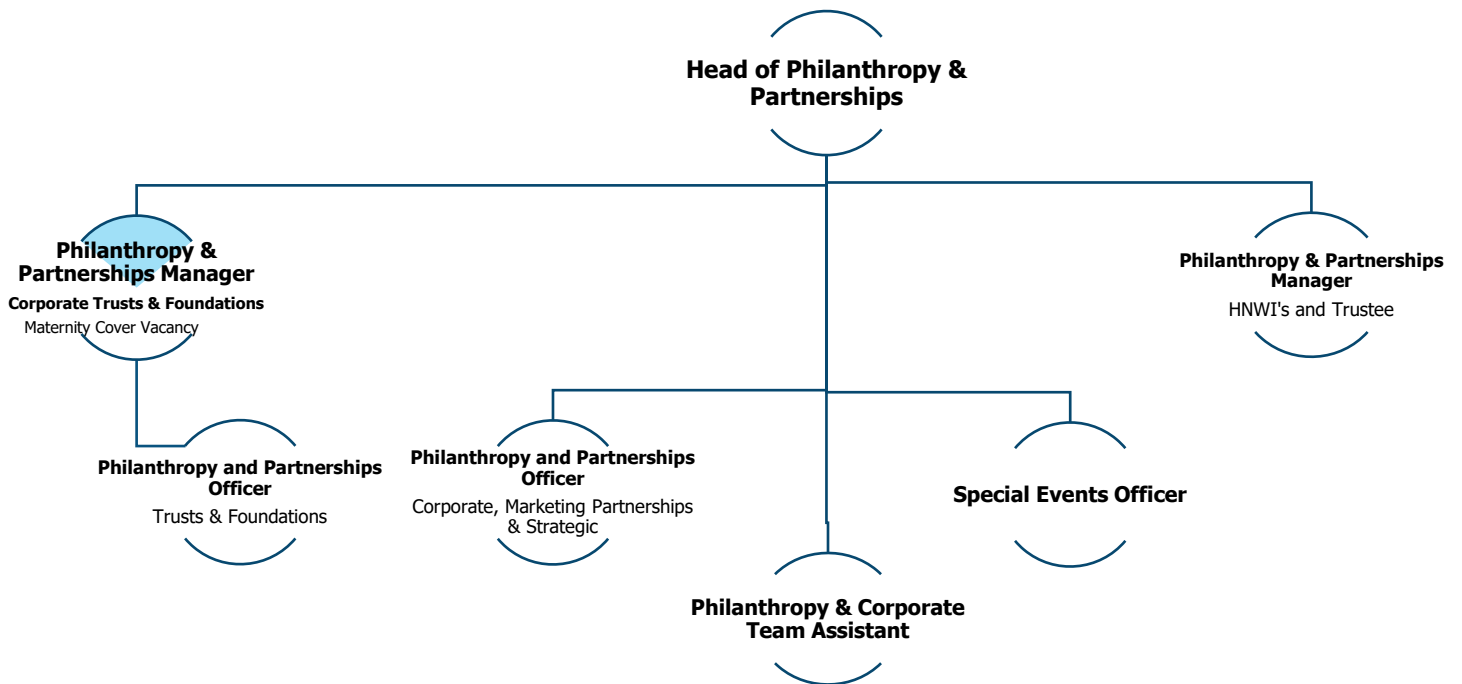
Head of Philanthropy & Partnerships

Philanthropy & Partnerships Manager
Corporate Trusts & Foundations
Maternity Cover Vacancy

Philanthropy & Partnerships Manager
HNWI's and Trustee

Philanthropy and Partnerships Officer
Trusts & Foundations

Philanthropy and Partnerships Officer
Corporate, Marketing Partnerships & Strategic

Special Events Officer

Philanthropy & Corporate Team Assistant